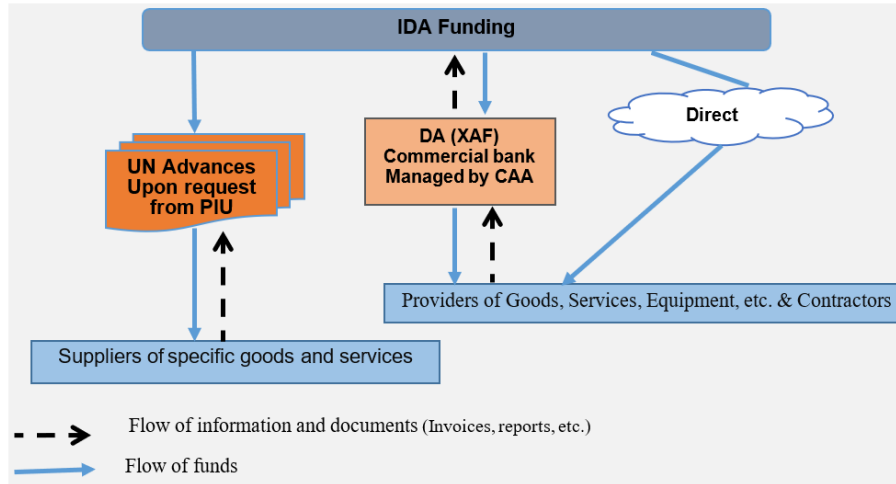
IDA Funding

UN Advances Upon request from PIU

DA (XAF) Commercial bank Managed by CAA

Direct

Providers of Goods, Services, Equipment, etc. & Contractors

Suppliers of specific goods and services

Flow of information and documents (Invoices, reports, etc.)

Flow of funds